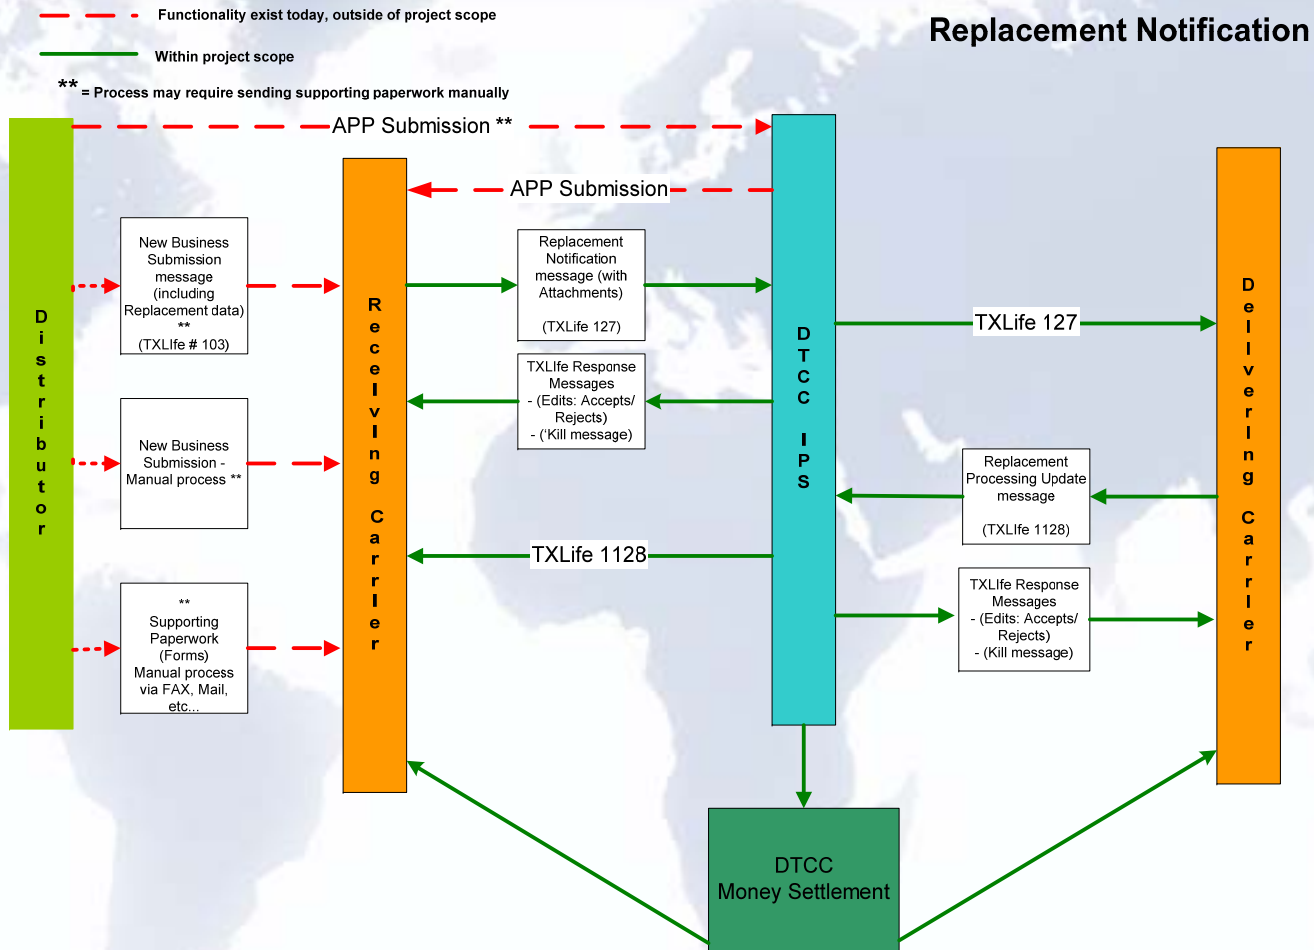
Functionality exist today, outside of project scope

Within project scope

** = Process may require sending supporting paperwork manually

Replacement Notification

APP Submission **

APP Submission

Distributor

New Business Submission message (including Replacement data) ** (TXLIfe # 103)

New Business Submission - Manual process **

** Supporting Paperwork (Forms) Manual process via FAX, Mail, etc...

Receiving Carrier

Replacement Notification message (with Attachments) (TXLife 127)

TXLIfe Response Messages - (Edits: Accepts/ Rejects) - ('Kill message)

TXLife 1128

DTCC IPS

TXLife 127

Replacement Processing Update message (TXLife 1128)

TXLIfe Response Messages - (Edits: Accepts/ Rejects) - (Kill message)

Delivering Carrier

DTCC Money Settlement